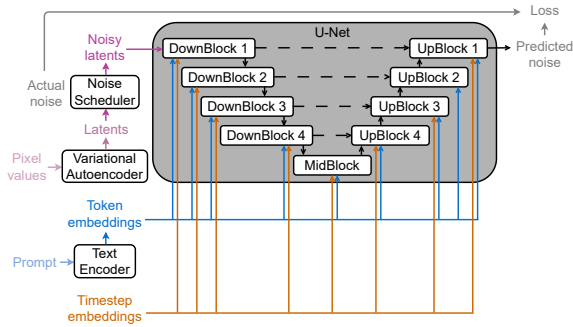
Loss

U-Net

Noisy latents

DownBlock 1

UpBlock 1

Predicted noise

DownBlock 2

UpBlock 2

Actual noise

Noise Scheduler

DownBlock 3

UpBlock 3

DownBlock 4

UpBlock 4

Latents

MidBlock

Pixel values

Variational Autoencoder

Token embeddings

Prompt

Text Encoder

Timestep embeddings